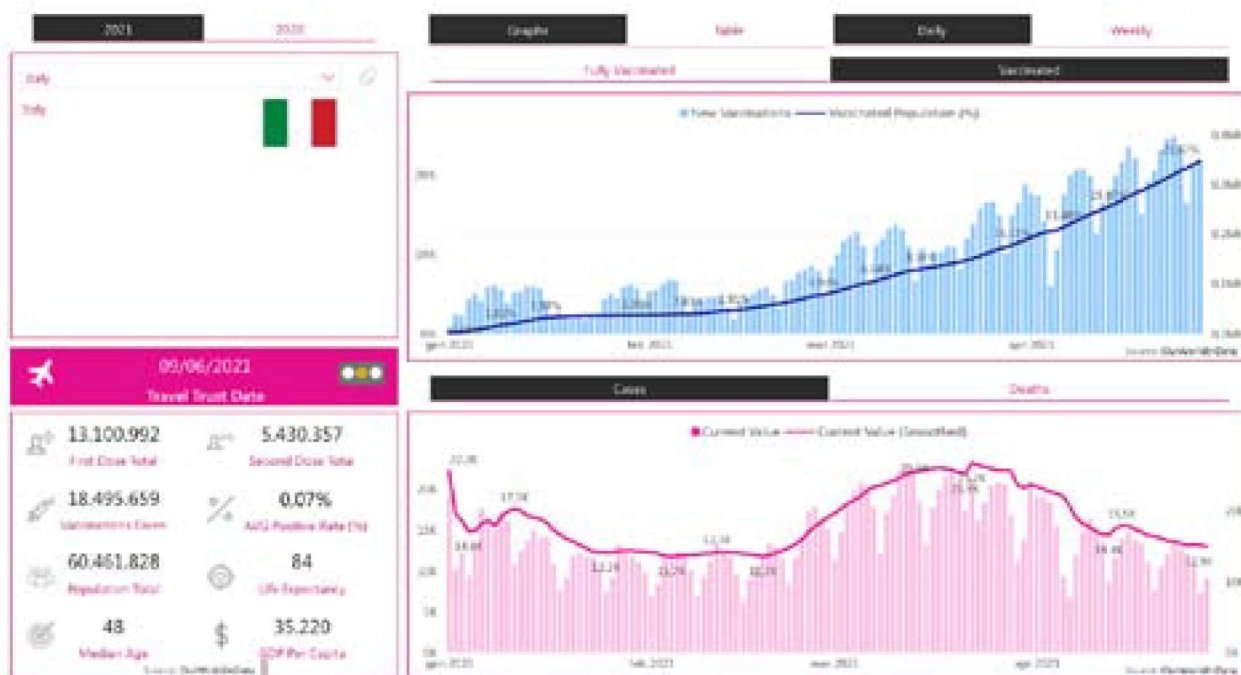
2021
2020

Italy
Italy

09/06/2021
Travel Trust Date

13.100.992
First Dose Total

5.430.357
Second Dose Total

18.495.659
Vaccinations Given

0.07%
AVG Positive Rate (%)

60.461.828
Population Total

84
Life Expectancy

48
Median Age

35.220
GDP Per Capita

Graphs
Table
Daily
Weekly
Fully Vaccinated
Vaccinated

New Vaccinations
Vaccinated Population (%)

Cases
Deaths

Current Value
Current Value (Smoothed)

gen 2021
feb 2021
mar 2021
apr 2021